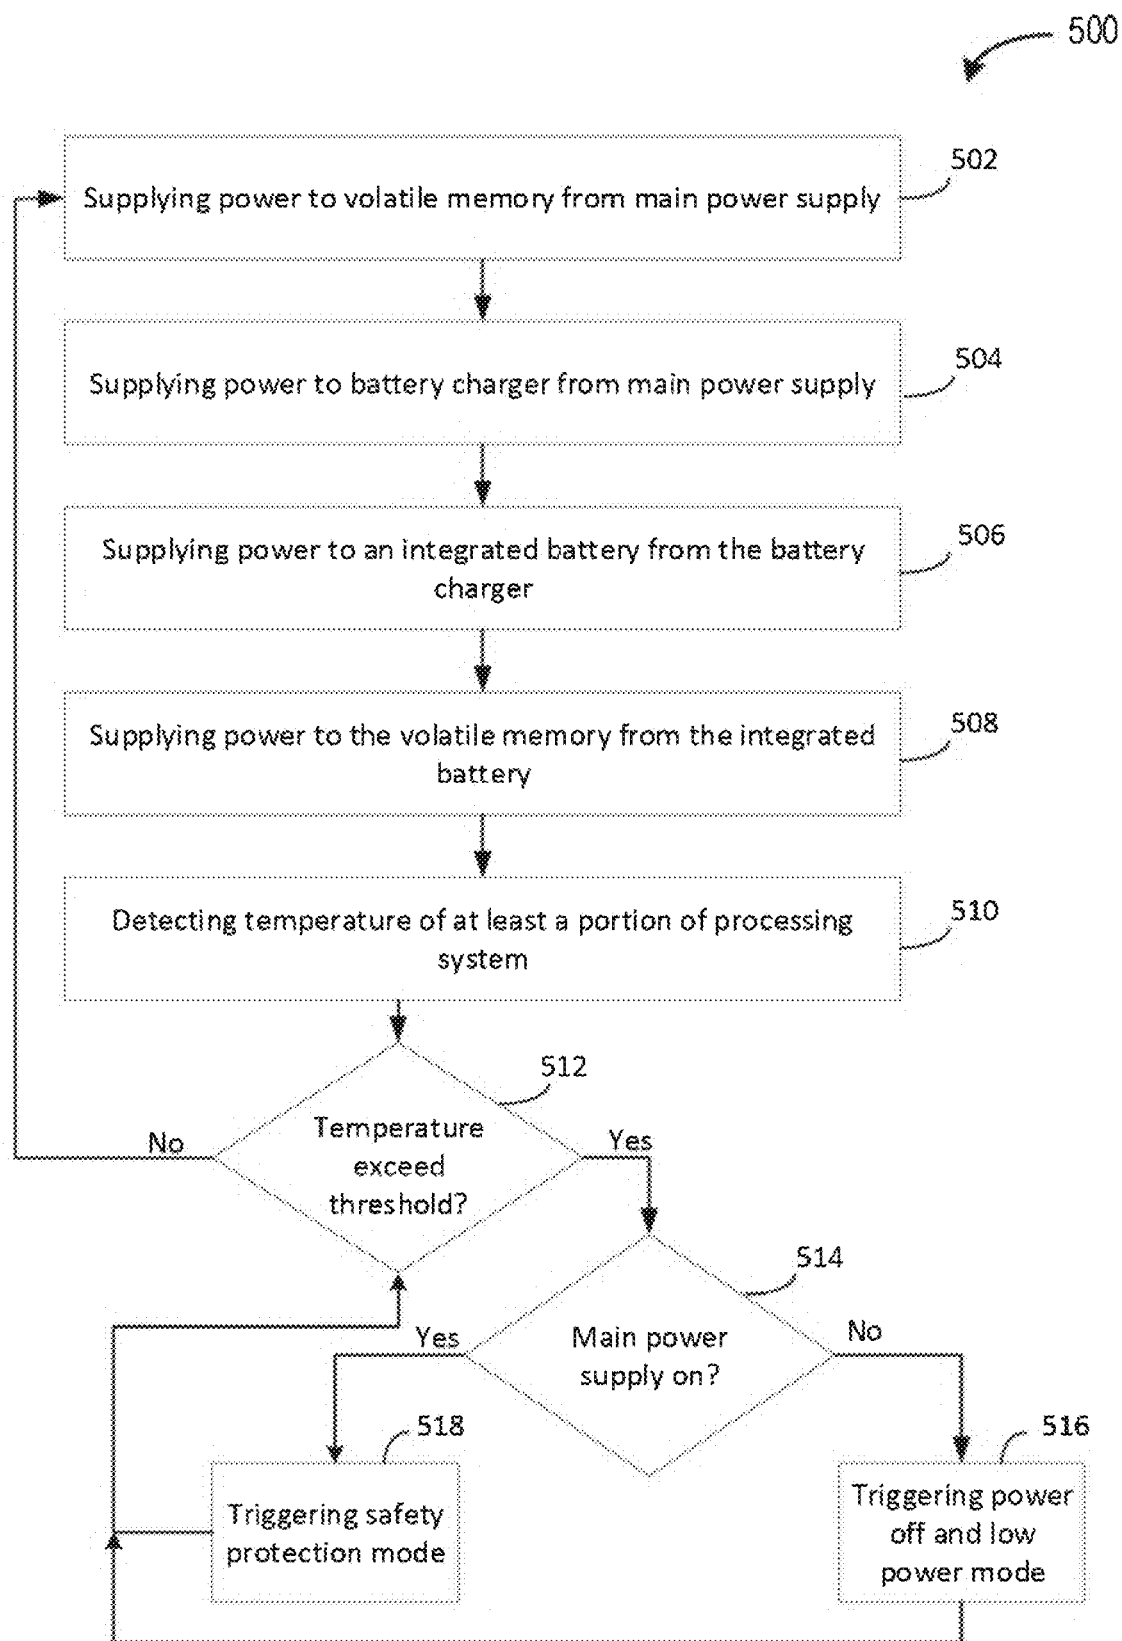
500

Supplying power to volatile memory from main power supply

502

Supplying power to battery charger from main power supply

504

Supplying power to an integrated battery from the battery charger

506

Supplying power to the volatile memory from the integrated battery

508

Detecting temperature of at least a portion of processing system

510

Temperature exceed threshold?

512

No

Yes

Main power supply on?

514

Yes

No

Triggering safety protection mode

518

Triggering power off and low power mode

516